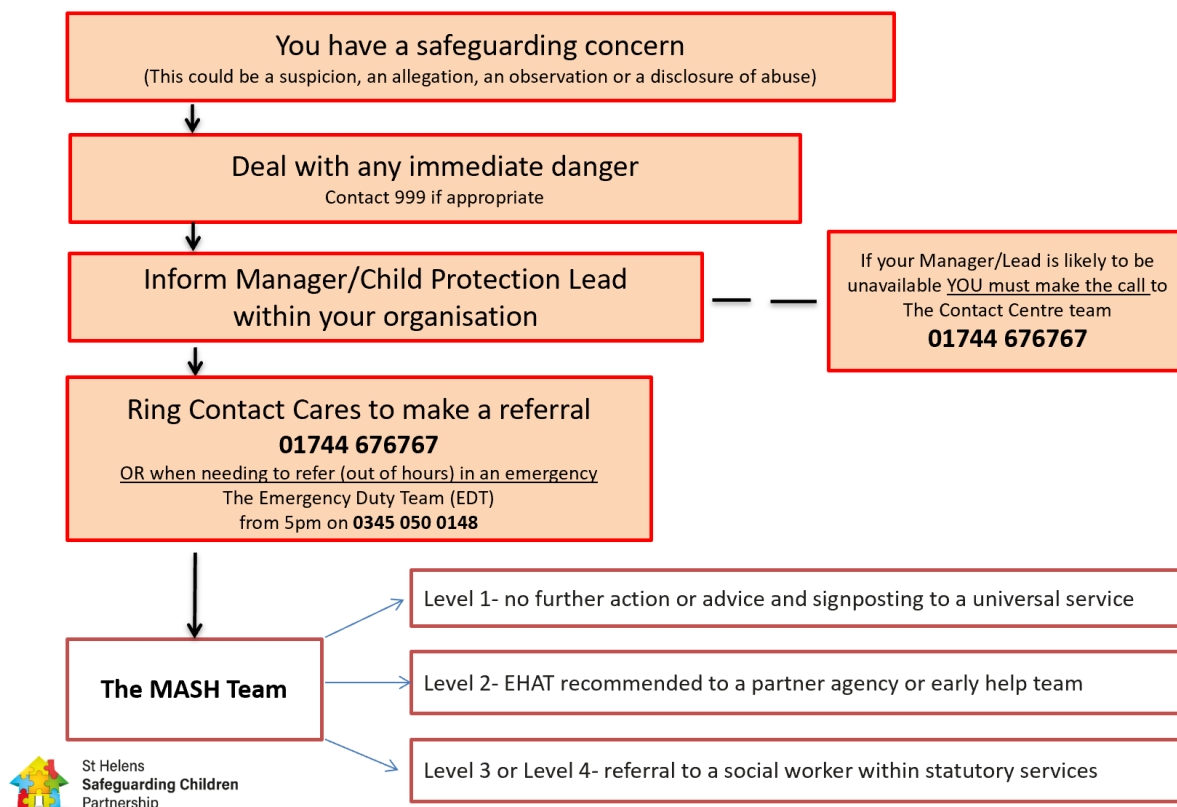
You have a safeguarding concern
(This could be a suspicion, an allegation, an observation or a disclosure of abuse)

Deal with any immediate danger
Contact 999 if appropriate

Inform Manager/Child Protection Lead within your organisation

If your Manager/Lead is likely to be unavailable YOU must make the call to The Contact Centre team
01744 676767

Ring Contact Cares to make a referral
01744 676767
OR when needing to refer (out of hours) in an emergency
The Emergency Duty Team (EDT)
from 5pm on 0345 050 0148

The MASH Team

Level 1- no further action or advice and signposting to a universal service

Level 2- EHAT recommended to a partner agency or early help team

Level 3 or Level 4- referral to a social worker within statutory services

St Helens
Safeguarding Children
Partnership